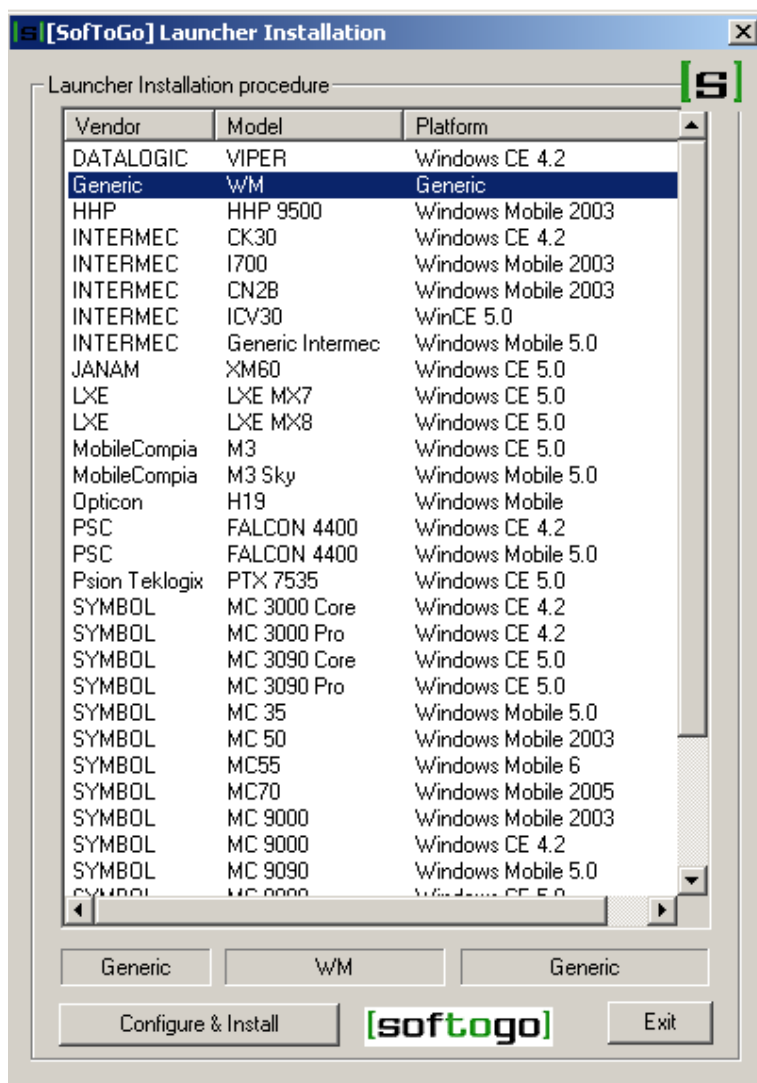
[S] [SofToGo] Launcher Installation

Launcher Installation procedure

[S]

| Vendor | Model | Platform |
|---|---|---|
| DATALOGIC | VIPER | Windows CE 4.2 |
| Generic | WM | Generic |
| HHP | HHP 9500 | Windows Mobile 2003 |
| INTERMEC | CK30 | Windows CE 4.2 |
| INTERMEC | I700 | Windows Mobile 2003 |
| INTERMEC | CN2B | Windows Mobile 2003 |
| INTERMEC | ICV30 | WinCE 5.0 |
| INTERMEC | Generic Intermec | Windows Mobile 5.0 |
| JANAM | XM60 | Windows CE 5.0 |
| LXE | LXE MX7 | Windows CE 5.0 |
| LXE | LXE MX8 | Windows CE 5.0 |
| MobileCompia | M3 | Windows CE 5.0 |
| MobileCompia | M3 Sky | Windows Mobile 5.0 |
| Opticon | H19 | Windows Mobile |
| PSC | FALCON 4400 | Windows CE 4.2 |
| PSC | FALCON 4400 | Windows Mobile 5.0 |
| Psion Teklogix | PTX 7535 | Windows CE 5.0 |
| SYMBOL | MC 3000 Core | Windows CE 4.2 |
| SYMBOL | MC 3000 Pro | Windows CE 4.2 |
| SYMBOL | MC 3090 Core | Windows CE 5.0 |
| SYMBOL | MC 3090 Pro | Windows CE 5.0 |
| SYMBOL | MC 35 | Windows Mobile 5.0 |
| SYMBOL | MC 50 | Windows Mobile 2003 |
| SYMBOL | MC55 | Windows Mobile 6 |
| SYMBOL | MC70 | Windows Mobile 2005 |
| SYMBOL | MC 9000 | Windows Mobile 2003 |
| SYMBOL | MC 9000 | Windows CE 4.2 |
| SYMBOL | MC 9090 | Windows Mobile 5.0 |
| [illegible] | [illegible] | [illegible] |

Generic | WM | Generic

Configure & Install

[softogo]

Exit